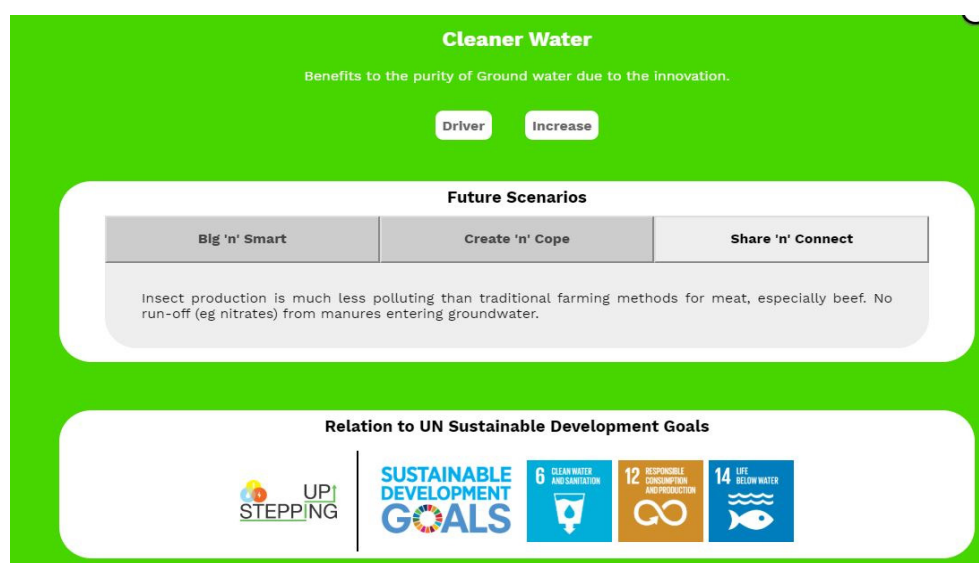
Cleaner Water

Benefits to the purity of Ground water due to the innovation.

Driver

Increase

Future Scenarios

| Big 'n' Smart | Create 'n' Cope | Share 'n' Connect |
|---|---|---|

Insect production is much less polluting than traditional farming methods for meat, especially beef. No run-off (eg nitrates) from manures entering groundwater.

Relation to UN Sustainable Development Goals

UP STEPPING

SUSTAINABLE DEVELOPMENT GOALS

6 CLEAN WATER AND SANITATION

12 RESPONSIBLE CONSUMPTION AND PRODUCTION

14 LIFE BELOW WATER